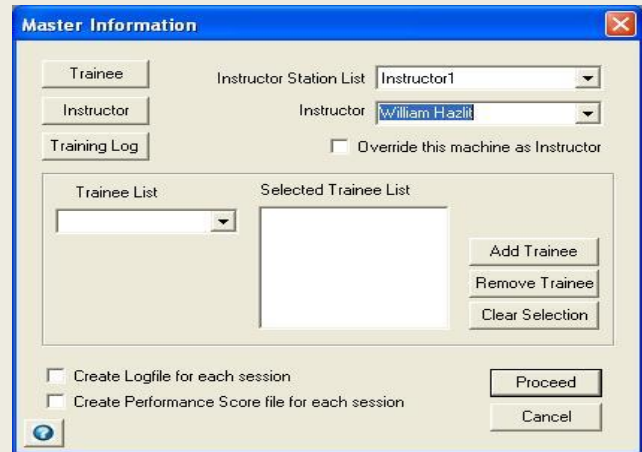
Master Information

Trainee

Instructor

Training Log

Instructor Station List Instructor1

Instructor William Hazlit

Override this machine as Instructor

Trainee List

Selected Trainee List

Add Trainee

Remove Trainee

Clear Selection

Create Logfile for each session

Create Performance Score file for each session

Proceed

Cancel